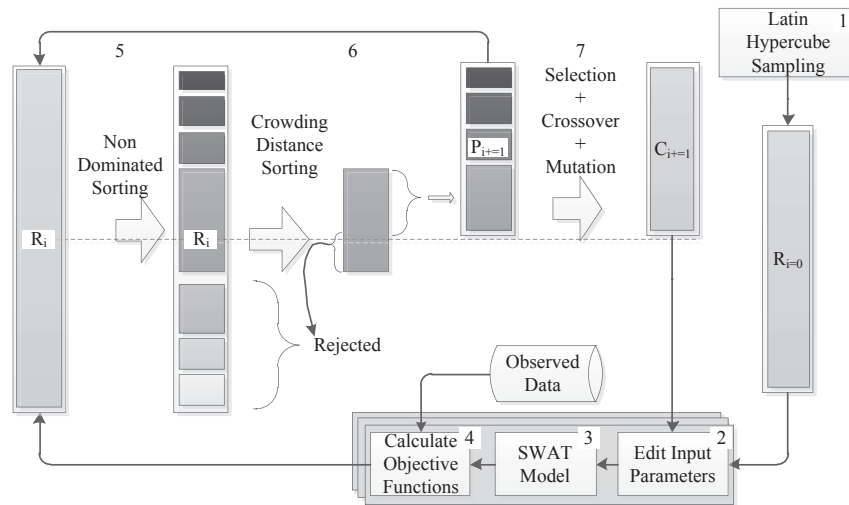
Latin Hypercube Sampling 1

5

6

7

Non Dominated Sorting

Crowding Distance Sorting

Selection + Crossover + Mutation

$R_i$

$R_i$

$P_{i+=1}$

$C_{i+=1}$

$R_{i=0}$

Rejected

Observed Data

Calculate Objective Functions 4

SWAT Model 3

Edit Input Parameters 2